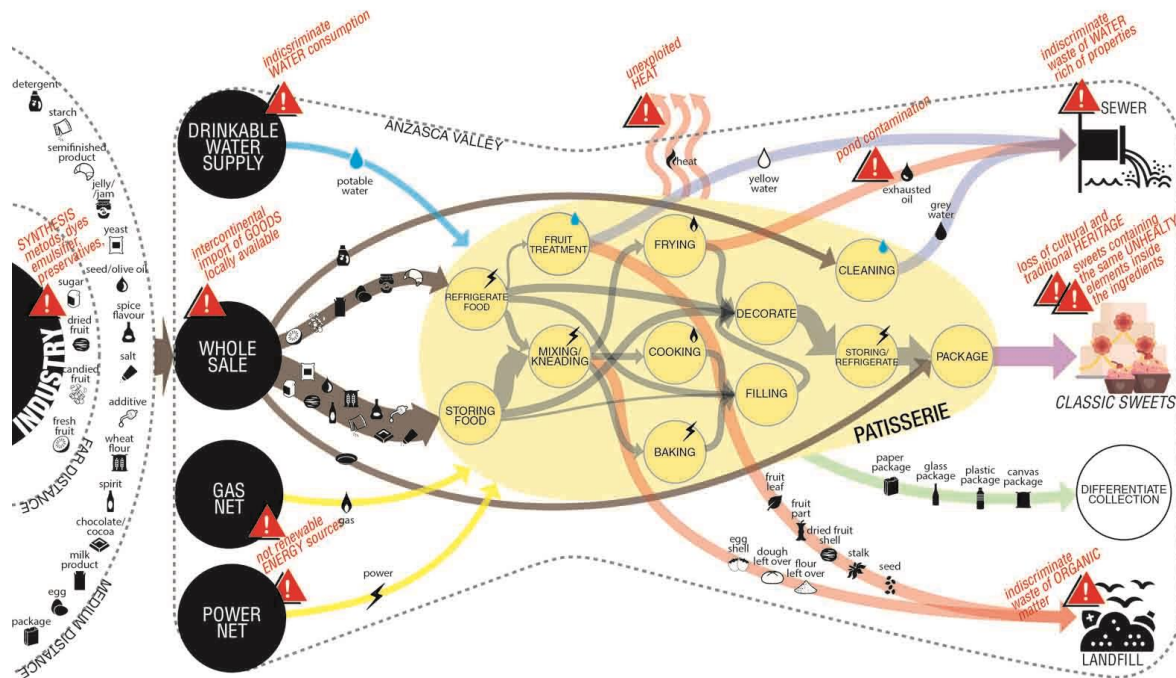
INDUSTRY

FAR DISTANCE

MEDIUM DISTANCE

detergent
starch
semifinished product
jelly/jam
yeast
seed/olive oil
sugar
spice flavour
dried fruit
salt
candied fruit
additive
fresh fruit
wheat flour
spirit
chocolate/cocoa
milk product
egg
package

SYNTHESIS metods: dyes emulsifier, preservatives..

indiscriminate WATER consumption

DRINKABLE WATER SUPPLY

potable water

ANZASCA VALLEY

intercontinental import of GOODS locally available

WHOLE SALE

GAS NET

gas

not renewable ENERGY sources

POWER NET

power

unexploited HEAT

heat

yellow water

pond contamination

exhausted oil

grey water

indiscriminate waste of WATER rich of properties

SEWER

REFRIGERATE FOOD

FRUIT TREATMENT

FRYING

CLEANING

MIXING/KNEADING

COOKING

DECORATE

STORING/REFRIGERATE

PACKAGE

STORING FOOD

FILLING

BAKING

PATISSERIE

loss of cultural and traditional HERITAGE

sweets containing the same UNHEALTY elements inside the ingredients

CLASSIC SWEETS

paper package
glass package
plastic package
canvas package

DIFFERENTIATE COLLECTION

fruit leaf
fruit part
dried fruit shell
egg shell
dough left over
flour left over
stalk
seed

indiscriminate waste of ORGANIC matter

LANDFILL